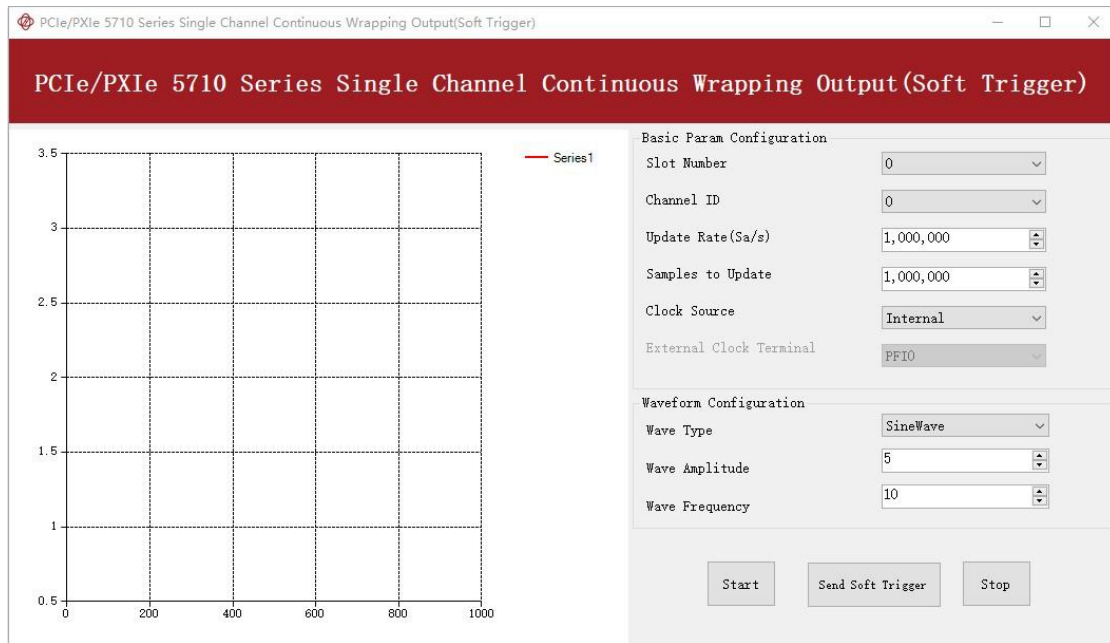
PCIe/PXIe 5710 Series Single Channel Continuous Wrapping Output(Soft Trigger)

PCIe/PXIe 5710 Series Single Channel Continuous Wrapping Output(Soft Trigger)

3.5
3
2.5
2
1.5
1
0.5
0
200
400
600
800
1000

Series1

Basic Param Configuration
Slot Number 0
Channel ID 0
Update Rate(Sa/s) 1,000,000
Samples to Update 1,000,000
Clock Source Internal
External Clock Terminal PFI0

Waveform Configuration
Wave Type SineWave
Wave Amplitude 5
Wave Frequency 10

Start
Send Soft Trigger
Stop